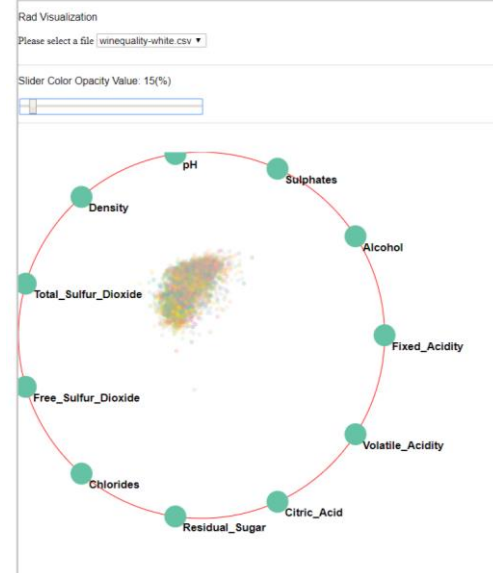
Rad Visualization

Please select a file winequality-white.csv ▾

Slider Color Opacity Value: 15(%)

pH

Sulphates

Density

Alcohol

Total_Sulfur_Dioxide

Fixed_Acidity

Free_Sulfur_Dioxide

Volatile_Acidity

Chlorides

Citric_Acid

Residual_Sugar